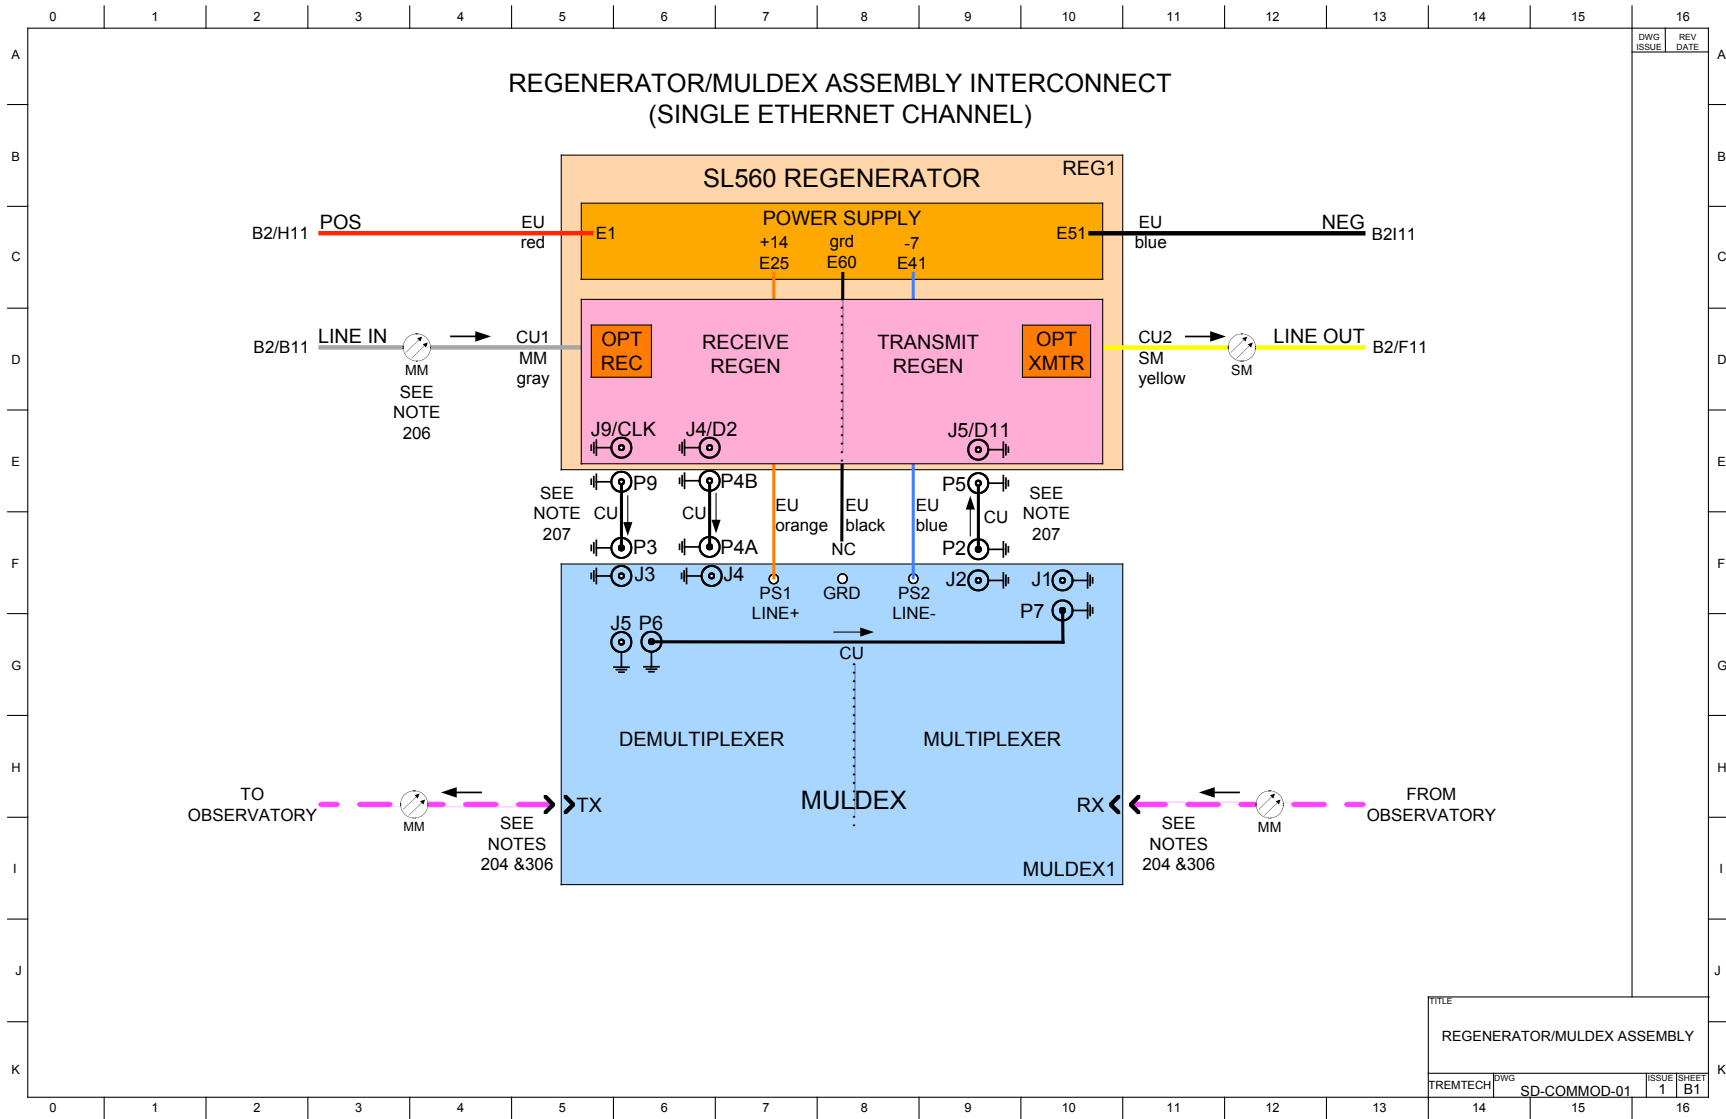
0 1 2 3 4 5 6 7 8 9 10 11 12 13 14 15 16

A B C D E F G H I J K

DWG ISSUE | REV DATE

REGENERATOR/MULDEX ASSEMBLY INTERCONNECT
(SINGLE ETHERNET CHANNEL)

SL560 REGENERATOR
REG1

POWER SUPPLY
B2/H11 POS EU red E1
+14 E25 grd E60 -7 E41
E51 EU blue NEG B2I11

B2/B11 LINE IN MM SEE NOTE 206
CU1 MM gray
OPT REC
RECEIVE REGEN
TRANSMIT REGEN
OPT XMTR
CU2 SM yellow
SM LINE OUT B2/F11

J9/CLK J4/D2 J5/D11

SEE NOTE 207
P9 CU P3
CU P4B P4A
EU orange
EU black NC
EU blue
P5 CU P2
SEE NOTE 207

J3 J4 PS1 LINE+ GRD PS2 LINE- J2 J1 P7
J5 P6
CU

DEMULTIPLEXER MULTIPLEXER

TO OBSERVATORY MM SEE NOTES 204 &306 TX
MULDEX
RX SEE NOTES 204 &306 MM FROM OBSERVATORY

MULDEX1

TITLE
REGENERATOR/MULDEX ASSEMBLY
TREMTECH DWG SD-COMMOD-01 ISSUE 1 SHEET B1

0 1 2 3 4 5 6 7 8 9 10 11 12 13 14 15 16